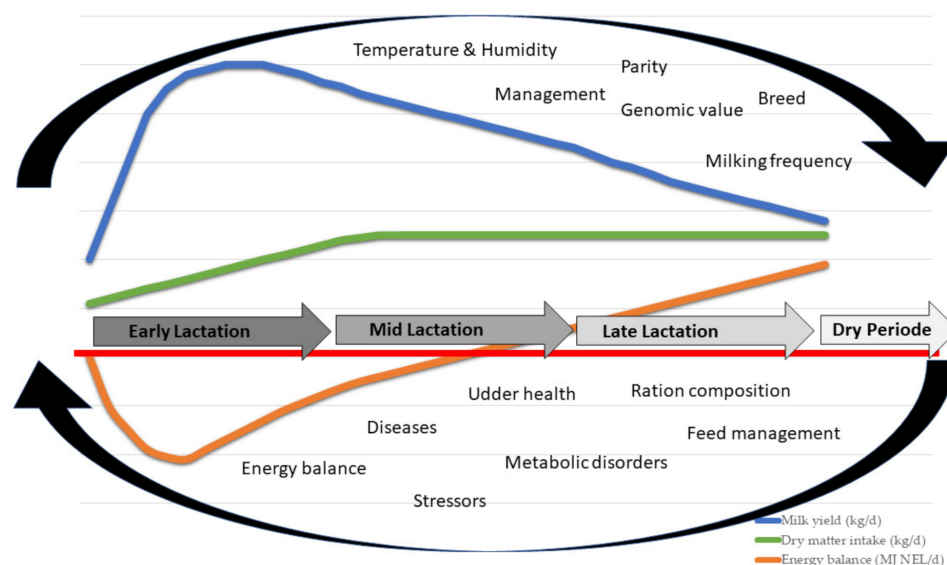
Temperature & Humidity

Parity

Management

Genomic value

Breed

Milking frequency

Early Lactation

Mid Lactation

Late Lactation

Dry Periode

Udder health

Ration composition

Diseases

Feed management

Energy balance

Metabolic disorders

Stressors

Milk yield (kg/d)
Dry matter intake (kg/d)
Energy balance (MJ NEL/d)